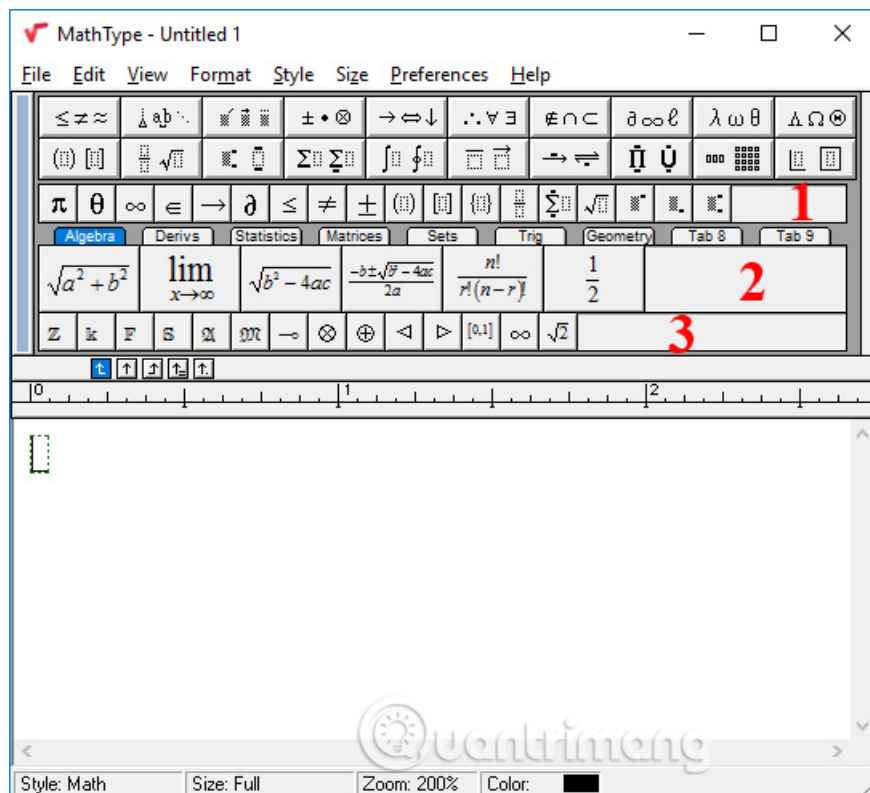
MathType - Untitled 1

File Edit View Format Style Size Preferences Help

$\leq \neq \approx$ | $\pm \bullet \otimes$ | $\rightarrow \Leftrightarrow \downarrow$ | $\therefore \forall \exists$ | $\notin \cap \subset$ | $\partial \infty \ell$ | $\lambda \omega \theta$ | $\Lambda \Omega \Theta$

$\pi$ $\theta$ $\infty$ $\in$ $\rightarrow$ $\partial$ $\leq$ $\neq$ $\pm$ 1

Algebra Derivs Statistics Matrices Sets Trig Geometry Tab 8 Tab 9

$\sqrt{a^2+b^2}$ $\lim_{x\to\infty}$ $\sqrt{b^2-4ac}$ $\frac{-b\pm\sqrt{b^2-4ac}}{2a}$ $\frac{n!}{r!(n-r)!}$ $\frac{1}{2}$ 2

$\mathbb{Z}$ $\mathbb{k}$ $\mathbb{F}$ $\mathbb{S}$ $\mathfrak{A}$ $\mathfrak{M}$ $\multimap$ $\otimes$ $\oplus$ $\triangleleft$ $\triangleright$ [0,1] $\infty$ $\sqrt{2}$ 3

0 1 2

Quantrimang

Style: Math Size: Full Zoom: 200% Color: